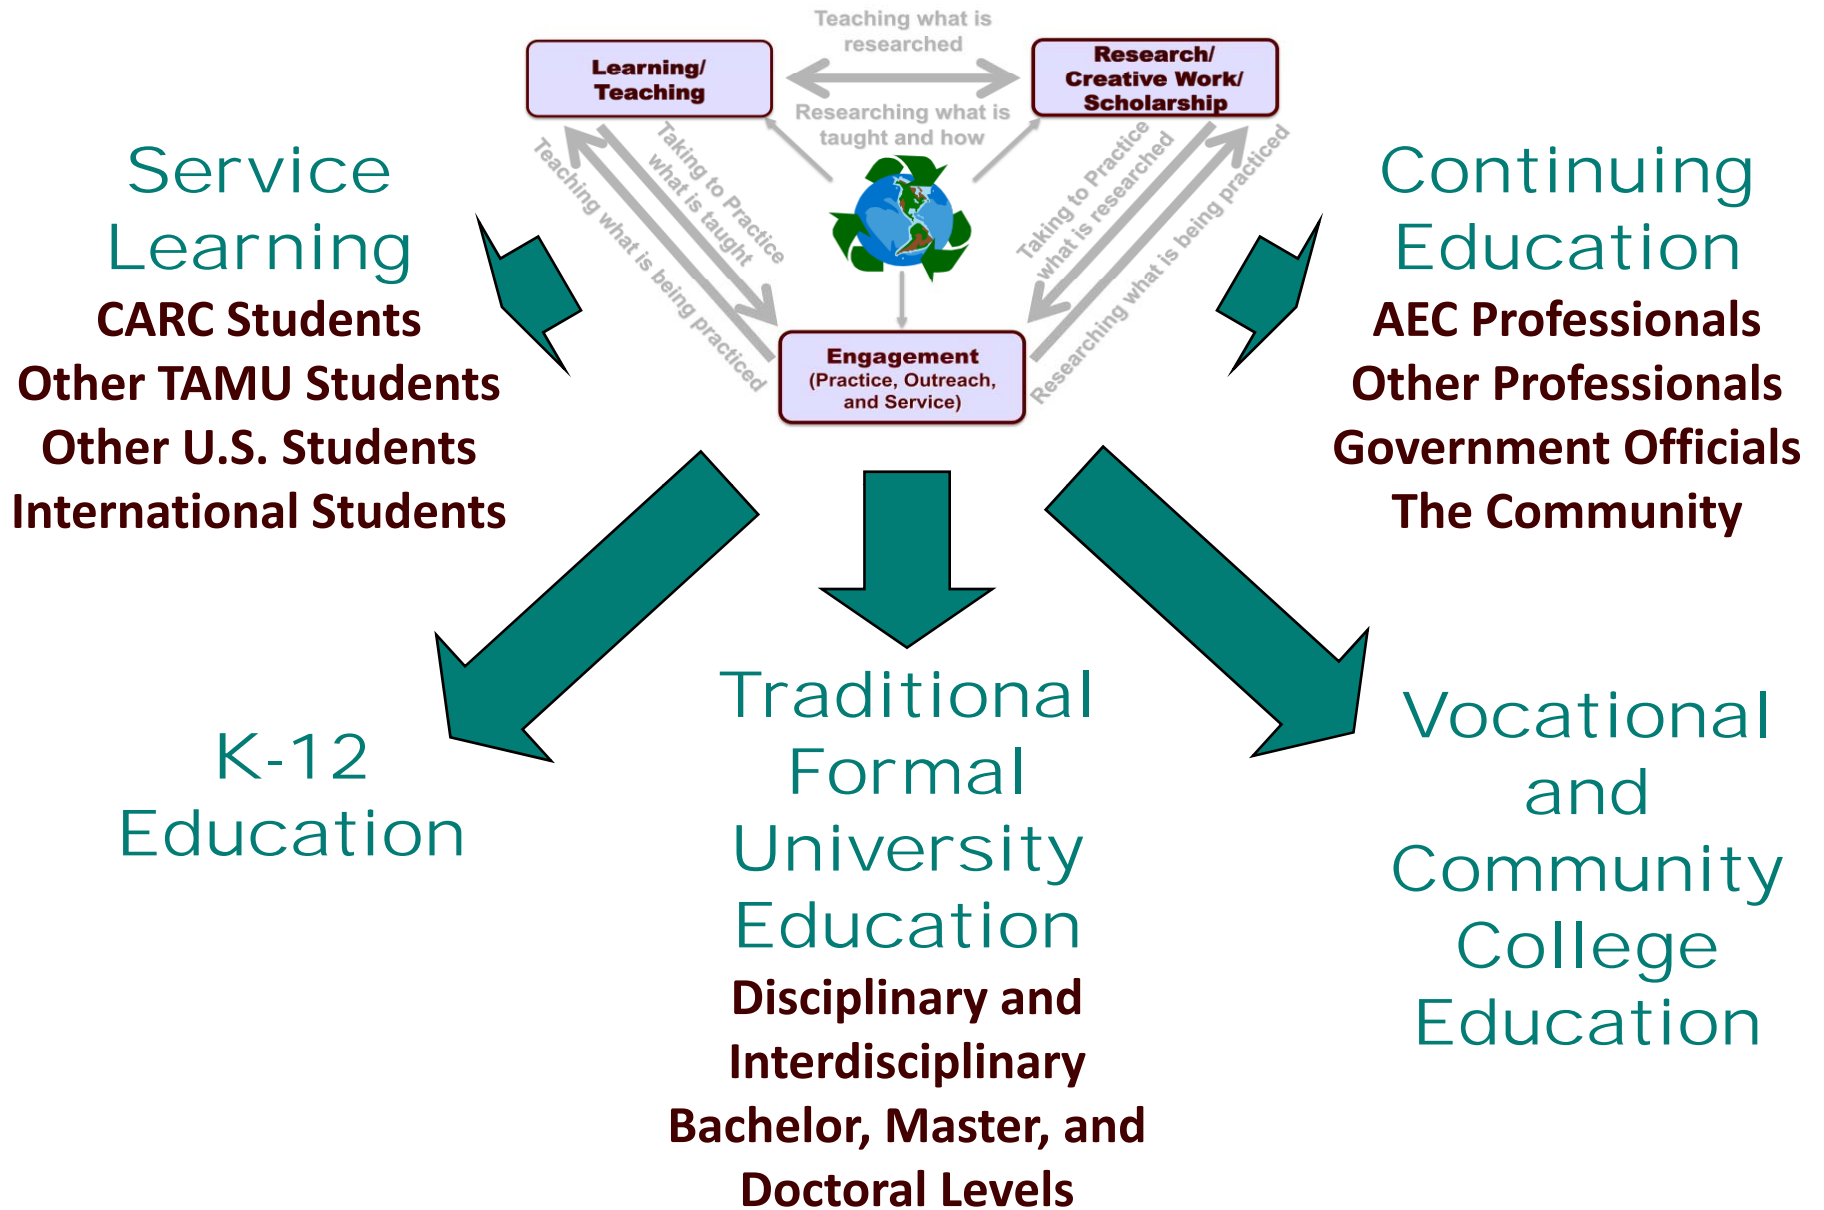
Teaching what is researched

Learning/ Teaching

Research/ Creative Work/ Scholarship

Researching what is taught and how

Teaching what is being practiced

Taking to Practice what is taught

Taking to Practice what is researched

Researching what is being practiced

Engagement (Practice, Outreach, and Service)

Service Learning
CARC Students
Other TAMU Students
Other U.S. Students
International Students

Continuing Education
AEC Professionals
Other Professionals
Government Officials
The Community

K-12 Education

Traditional Formal University Education
Disciplinary and Interdisciplinary
Bachelor, Master, and Doctoral Levels

Vocational and Community College Education